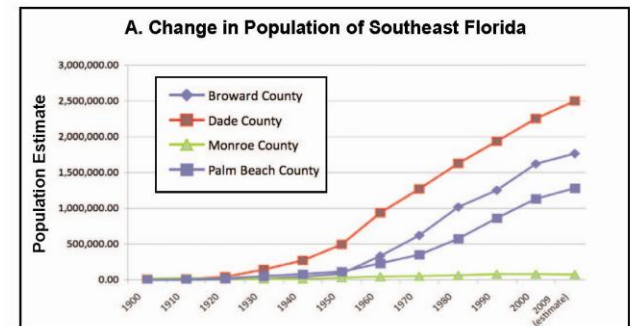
A. Change in Population of Southeast Florida

Population Estimate

3,000,000.00
2,500,000.00
2,000,000.00
1,500,000.00
1,000,000.00
500,000.00
0.00

Broward County
Dade County
Monroe County
Palm Beach County

1900
1910
1920
1930
1940
1950
1960
1970
1980
1990
2000
2009 (estimate)